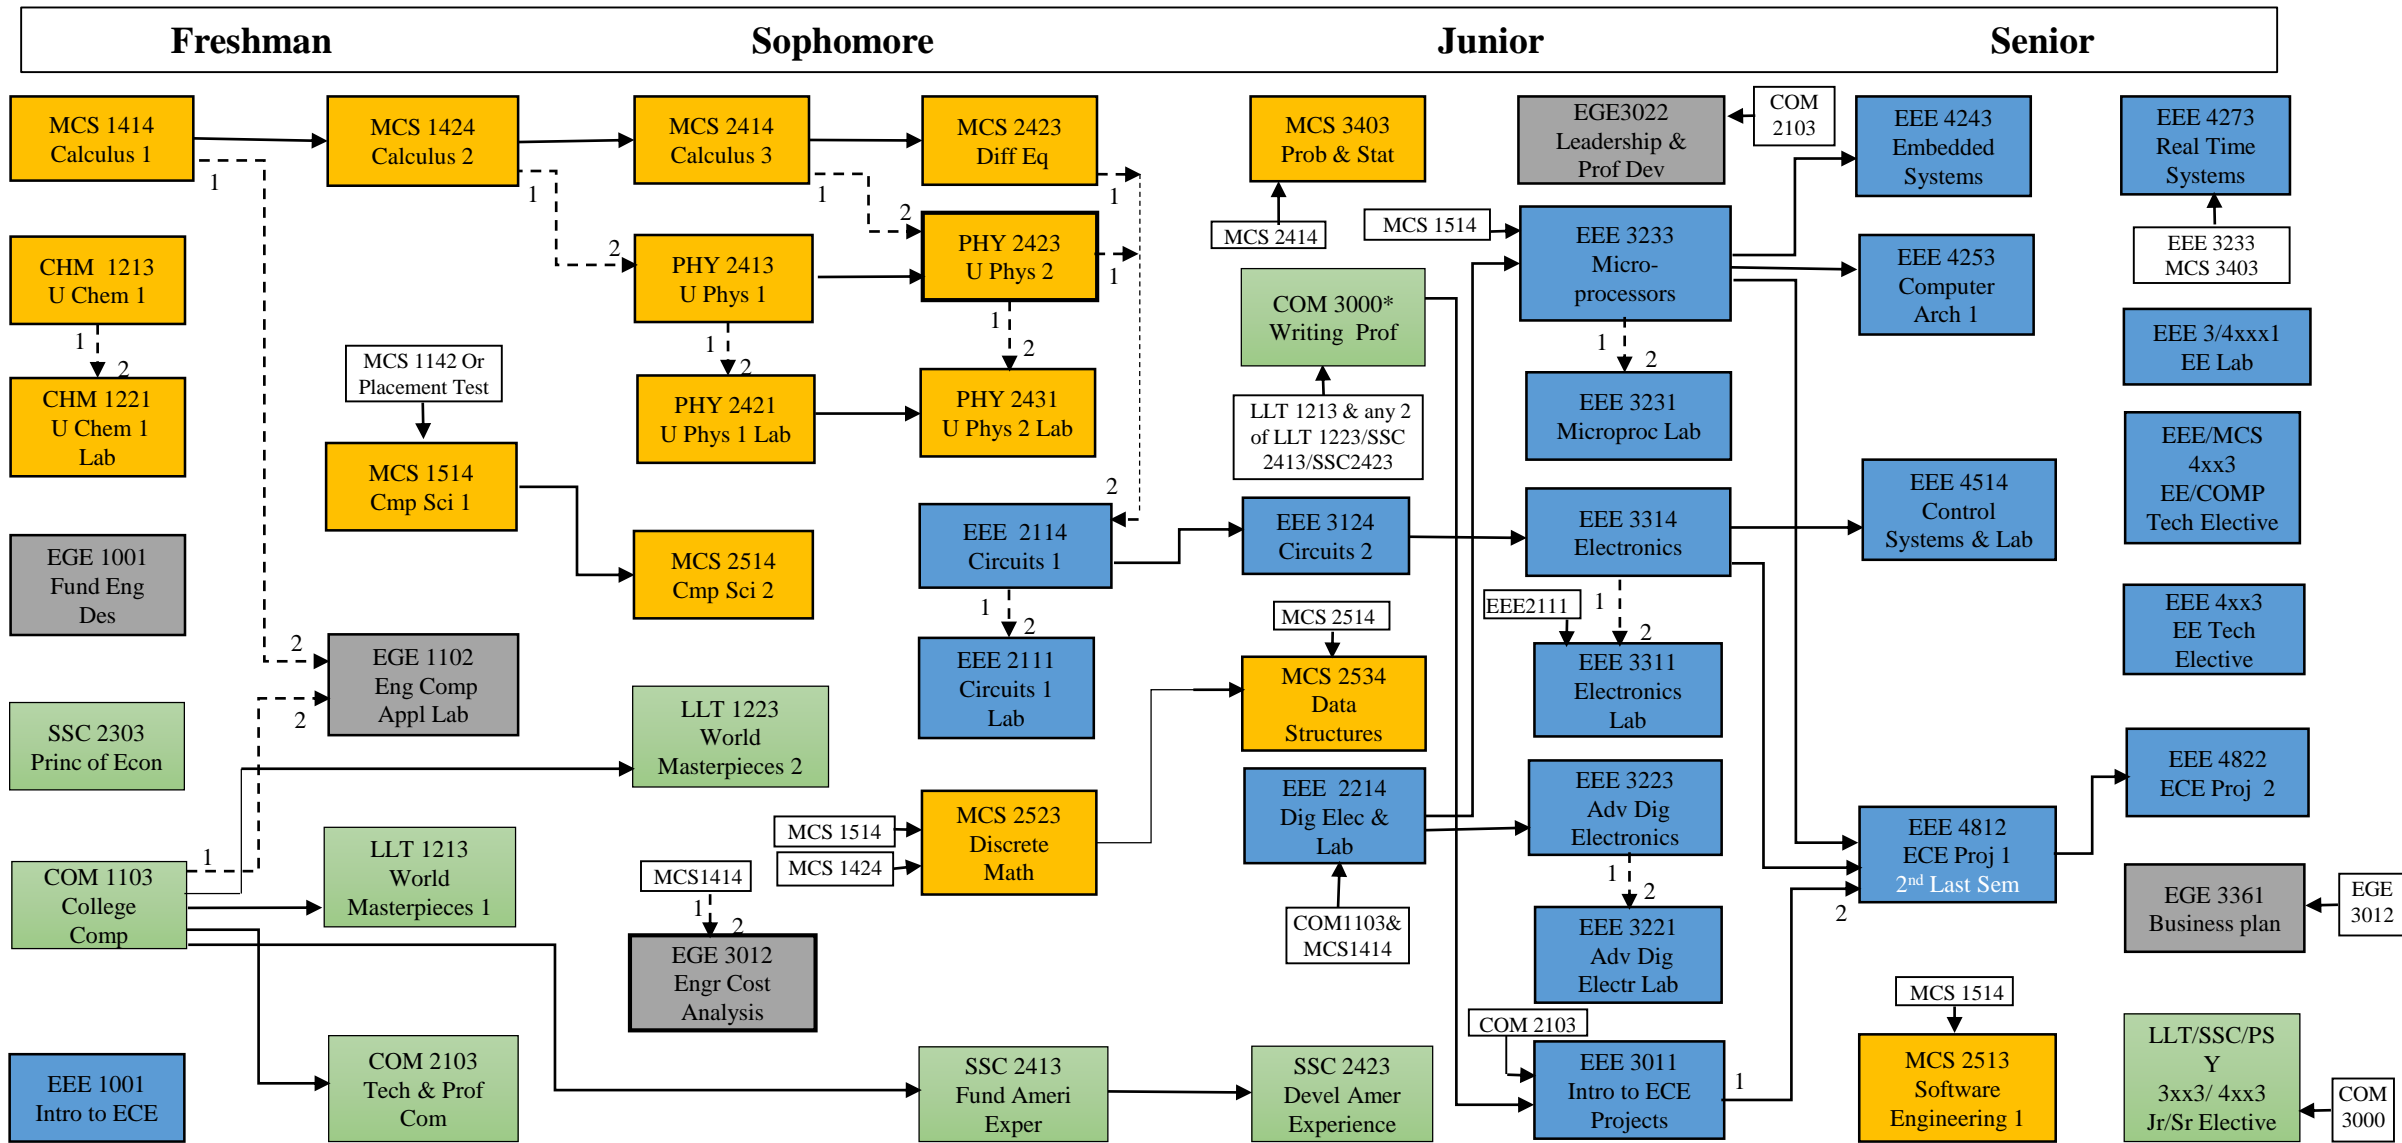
Freshman Sophomore Junior Senior

MCS 1414 Calculus 1

MCS 1424 Calculus 2

MCS 2414 Calculus 3

MCS 2423 Diff Eq

MCS 3403 Prob & Stat

EGE3022 Leadership & Prof Dev

COM 2103

EEE 4243 Embedded Systems

EEE 4273 Real Time Systems

CHM 1213 U Chem 1

PHY 2413 U Phys 1

PHY 2423 U Phys 2

MCS 2414

MCS 1514

EEE 3233 Micro-processors

EEE 4253 Computer Arch 1

EEE 3233 MCS 3403

COM 3000* Writing Prof

EEE 3/4xxx1 EE Lab

CHM 1221 U Chem 1 Lab

MCS 1142 Or Placement Test

PHY 2421 U Phys 1 Lab

PHY 2431 U Phys 2 Lab

LLT 1213 & any 2 of LLT 1223/SSC 2413/SSC2423

EEE 3231 Microproc Lab

EEE/MCS 4xx3 EE/COMP Tech Elective

MCS 1514 Cmp Sci 1

EGE 1001 Fund Eng Des

EEE 2114 Circuits 1

EEE 3124 Circuits 2

EEE 3314 Electronics

EEE 4514 Control Systems & Lab

MCS 2514 Cmp Sci 2

EEE2111

EEE 4xx3 EE Tech Elective

MCS 2514

EEE 2111 Circuits 1 Lab

EEE 3311 Electronics Lab

EGE 1102 Eng Comp Appl Lab

MCS 2534 Data Structures

LLT 1223 World Masterpieces 2

SSC 2303 Princ of Econ

EEE 3223 Adv Dig Electronics

EEE 4822 ECE Proj 2

EEE 2214 Dig Elec & Lab

MCS 1514

MCS 2523 Discrete Math

MCS 1424

EEE 4812 ECE Proj 1 2$^{nd}$ Last Sem

LLT 1213 World Masterpieces 1

COM 1103 College Comp

MCS1414

EGE 3361 Business plan

EGE 3012

EGE 3012 Engr Cost Analysis

COM1103& MCS1414

EEE 3221 Adv Dig Electr Lab

MCS 1514

COM 2103

EEE 3011 Intro to ECE Projects

MCS 2513 Software Engineering 1

LLT/SSC/PS Y 3xx3/ 4xx3 Jr/Sr Elective

COM 3000

EEE 1001 Intro to ECE

COM 2103 Tech & Prof Com

SSC 2413 Fund Ameri Exper

SSC 2423 Devel Amer Experience

1 1 2 1 2 1 2 1 1 2 1 2 2 1 2 1 2 1 2 2 1 2 1 2 1 2 2 1 1 2 1